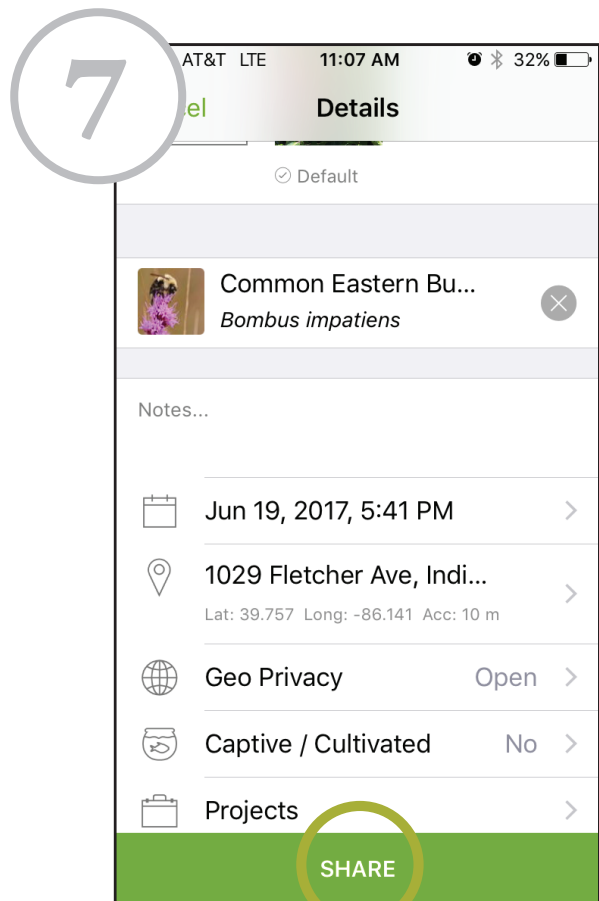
7

AT&T LTE 11:07 AM 32%

el Details

Default

Common Eastern Bu...
Bombus impatiens

Notes...

Jun 19, 2017, 5:41 PM

1029 Fletcher Ave, Indi...
Lat: 39.757 Long: -86.141 Acc: 10 m

Geo Privacy Open

Captive / Cultivated No

Projects

SHARE